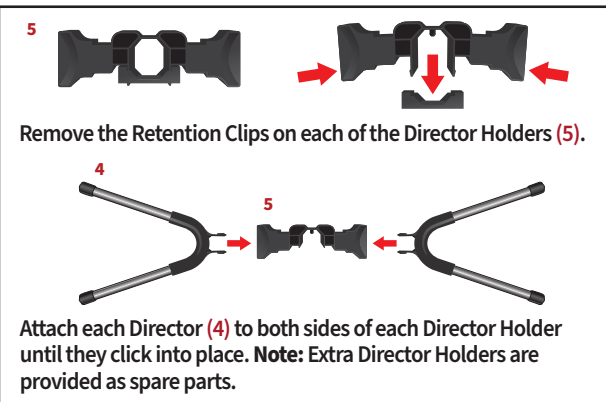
5

Remove the Retention Clips on each of the Director Holders (5).

4

5

Attach each Director (4) to both sides of each Director Holder until they click into place. **Note:** Extra Director Holders are provided as spare parts.